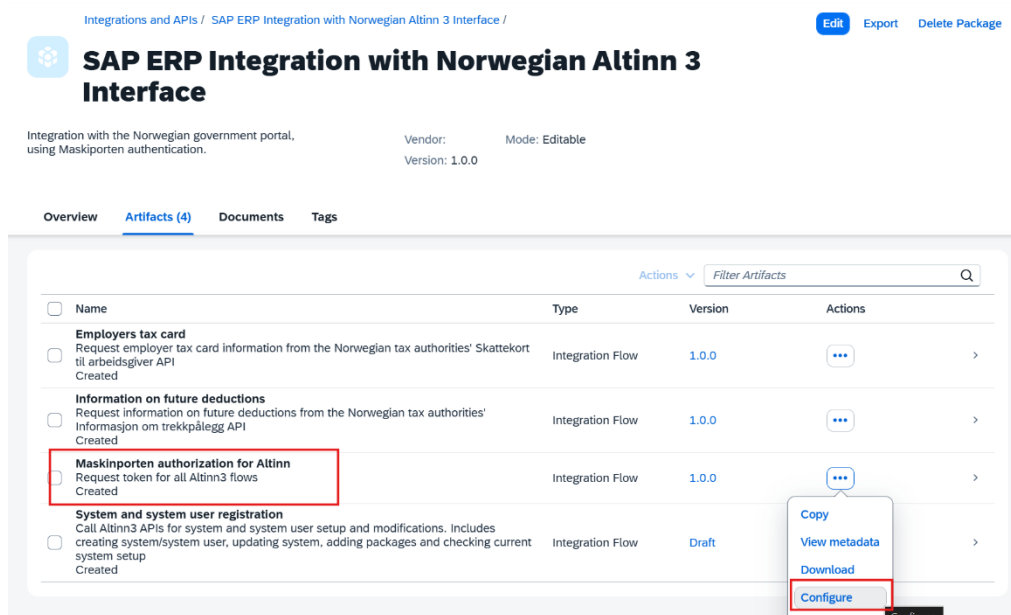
Integrations and APIs / SAP ERP Integration with Norwegian Altinn 3 Interface /

Edit Export Delete Package

SAP ERP Integration with Norwegian Altinn 3 Interface

Integration with the Norwegian government portal, using Maskiporten authentication.

Vendor:
Version: 1.0.0

Mode: Editable

Overview Artifacts (4) Documents Tags

Actions Filter Artifacts

| | Name | Type | Version | Actions |
|---|---|---|---|---|
| | **Employers tax card** Request employer tax card information from the Norwegian tax authorities' Skattekort til arbeidsgiver API Created | Integration Flow | 1.0.0 | ••• |
| | **Information on future deductions** Request information on future deductions from the Norwegian tax authorities' Informasjon om trekkpålegg API Created | Integration Flow | 1.0.0 | ••• |
| | **Maskinporten authorization for Altinn** Request token for all Altinn3 flows Created | Integration Flow | 1.0.0 | ••• |
| | **System and system user registration** Call Altinn3 APIs for system and system user setup and modifications. Includes creating system/system user, updating system, adding packages and checking current system setup Created | Integration Flow | Draft | |

Copy
View metadata
Download
Configure